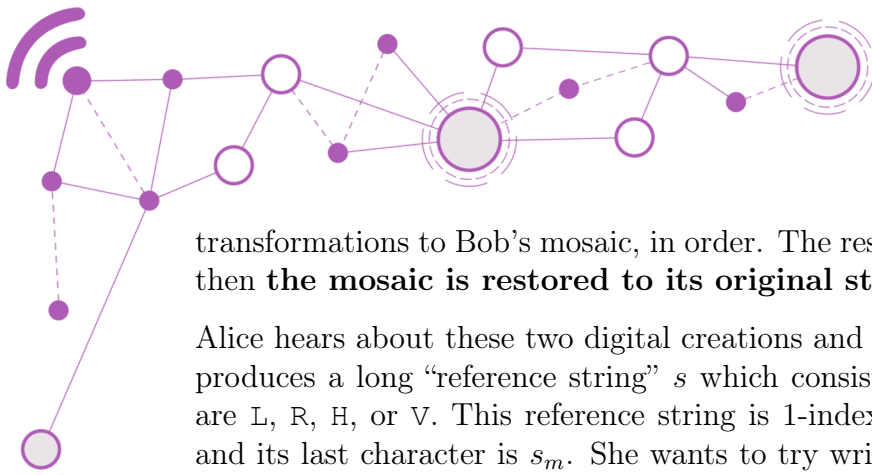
transformations to Bob's mosaic, in order. The res then **the mosaic is restored to its original st**

Alice hears about these two digital creations and produces a long "reference string" $s$ which consis are L, R, H, or V. This reference string is 1-index and its last character is $s_m$. She wants to try wri